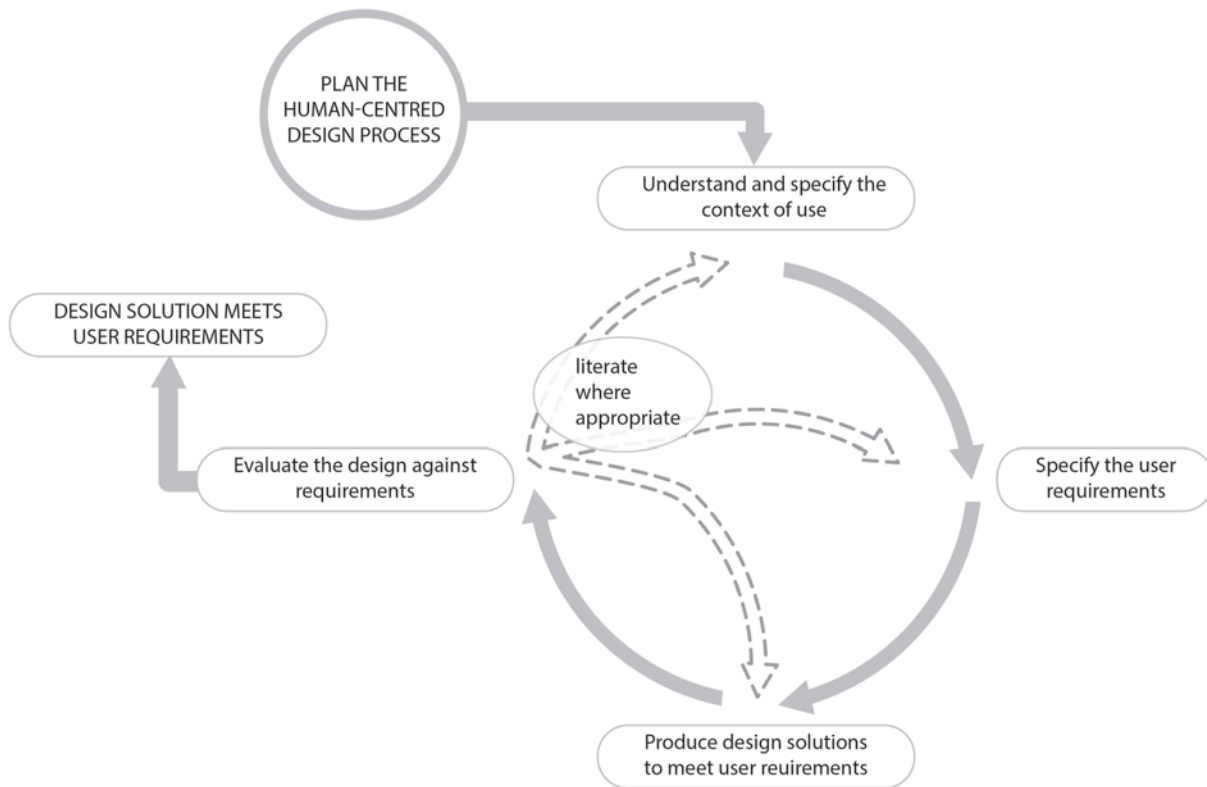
PLAN THE HUMAN-CENTRED DESIGN PROCESS

Understand and specify the context of use

DESIGN SOLUTION MEETS USER REQUIREMENTS

literate where appropriate

Evaluate the design against requirements

Specify the user requirements

Produce design solutions to meet user reuirements